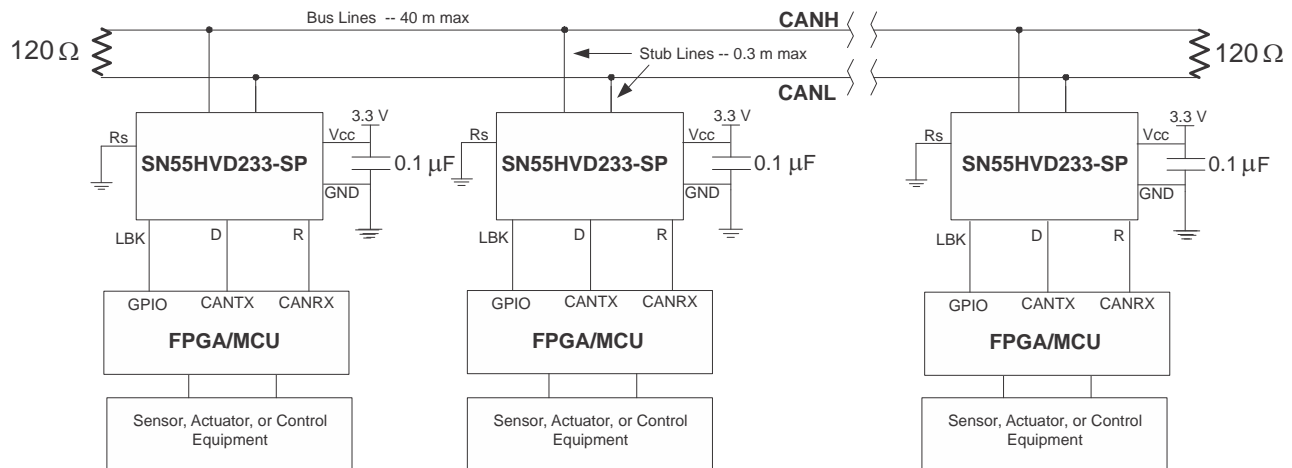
Bus Lines -- 40 m max

CANH

$120\,\Omega$

Stub Lines -- 0.3 m max

$120\,\Omega$

CANL

3.3 V

Rs

Vcc

SN55HVD233-SP

0.1 $\mu$F

GND

LBK D R

GPIO CANTX CANRX

FPGA/MCU

Sensor, Actuator, or Control Equipment

3.3 V

Rs

Vcc

SN55HVD233-SP

0.1 $\mu$F

GND

LBK D R

GPIO CANTX CANRX

FPGA/MCU

Sensor, Actuator, or Control Equipment

3.3 V

Rs

Vcc

SN55HVD233-SP

0.1 $\mu$F

GND

LBK D R

GPIO CANTX CANRX

FPGA/MCU

Sensor, Actuator, or Control Equipment